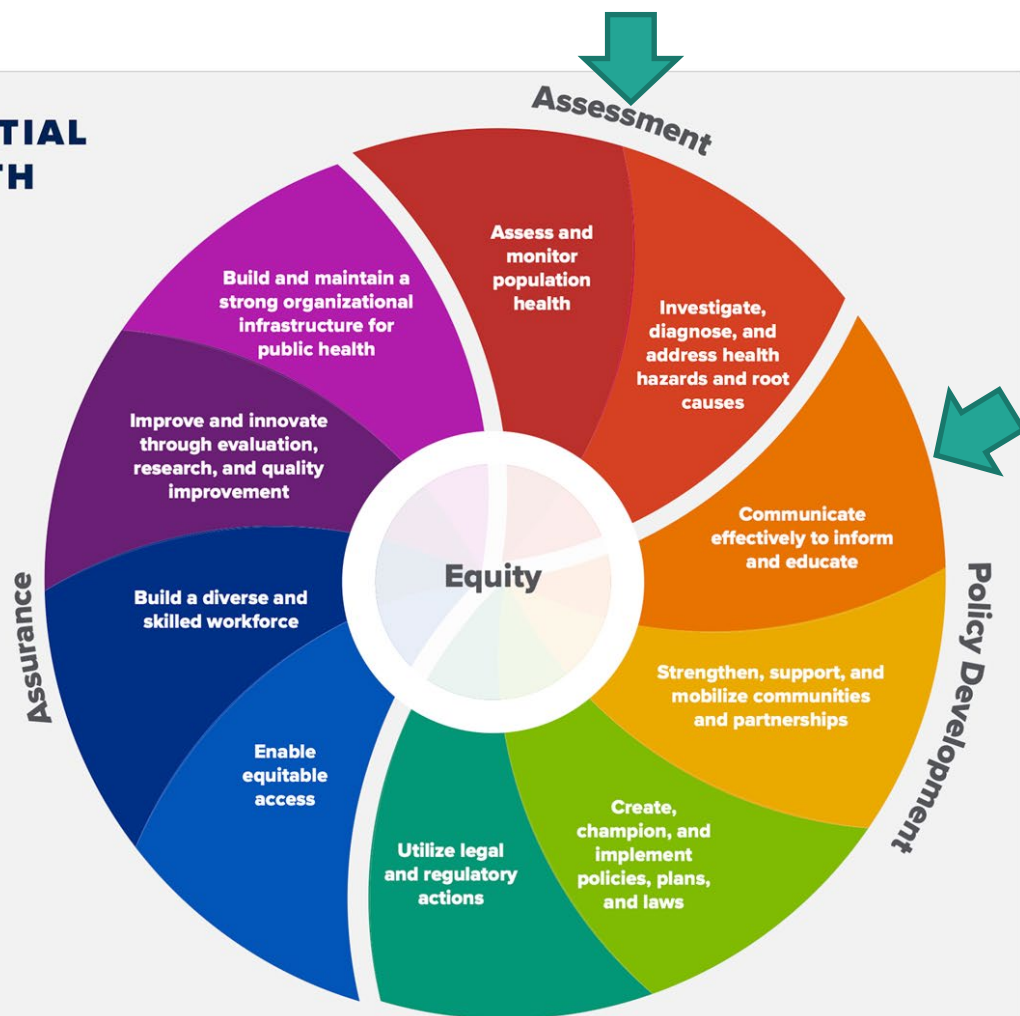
TIAL
TH

Assessment

Assess and monitor population health

Investigate, diagnose, and address health hazards and root causes

Communicate effectively to inform and educate

Strengthen, support, and mobilize communities and partnerships

Create, champion, and implement policies, plans, and laws

Utilize legal and regulatory actions

Enable equitable access

Build a diverse and skilled workforce

Improve and innovate through evaluation, research, and quality improvement

Build and maintain a strong organizational infrastructure for public health

Equity

Policy Development

Assurance